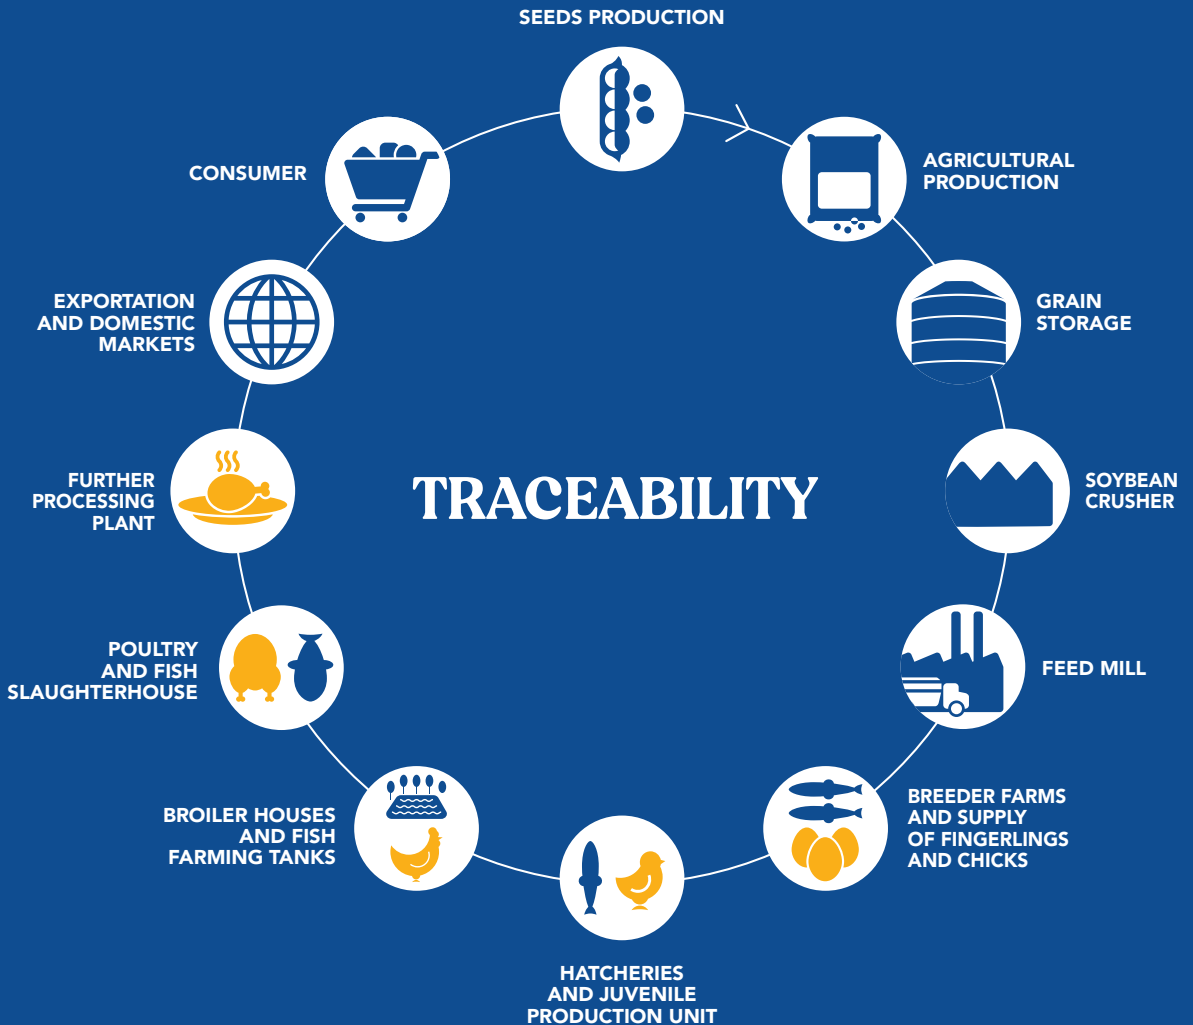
SEEDS PRODUCTION

AGRICULTURAL PRODUCTION

GRAIN STORAGE

SOYBEAN CRUSHER

FEED MILL

BREEDER FARMS AND SUPPLY OF FINGERLINGS AND CHICKS

HATCHERIES AND JUVENILE PRODUCTION UNIT

BROILER HOUSES AND FISH FARMING TANKS

POULTRY AND FISH SLAUGHTERHOUSE

FURTHER PROCESSING PLANT

EXPORTATION AND DOMESTIC MARKETS

CONSUMER

TRACEABILITY